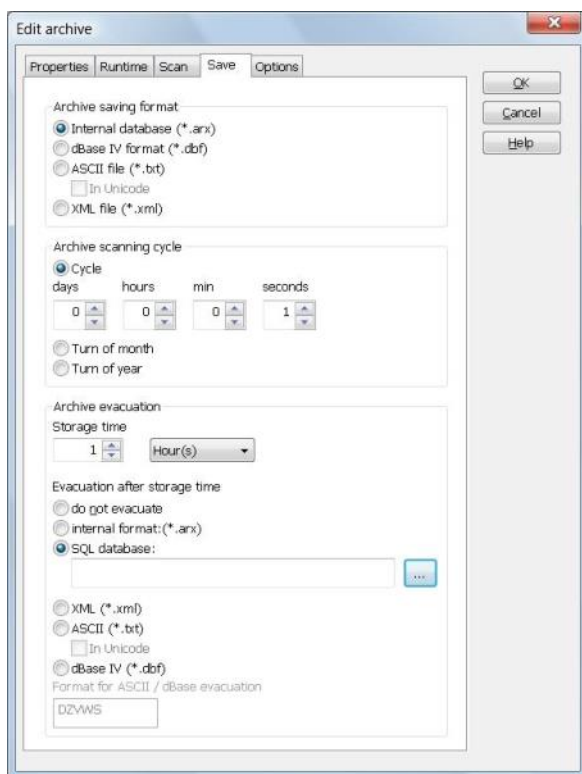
Edit archive

Properties Runtime Scan Save Options

OK
Cancel
Help

Archive saving format
Internal database (*.arx)
dBase IV format (*.dbf)
ASCII file (*.txt)
In Unicode
XML file (*.xml)

Archive scanning cycle
Cycle
days hours min seconds
0 0 0 1
Turn of month
Turn of year

Archive evacuation
Storage time
1 Hour(s)
Evacuation after storage time
do not evacuate
internal format:(*.arx)
SQL database:
...
XML (*.xml)
ASCII (*.txt)
In Unicode
dBase IV (*.dbf)
Format for ASCII / dBase evacuation
DZVWS